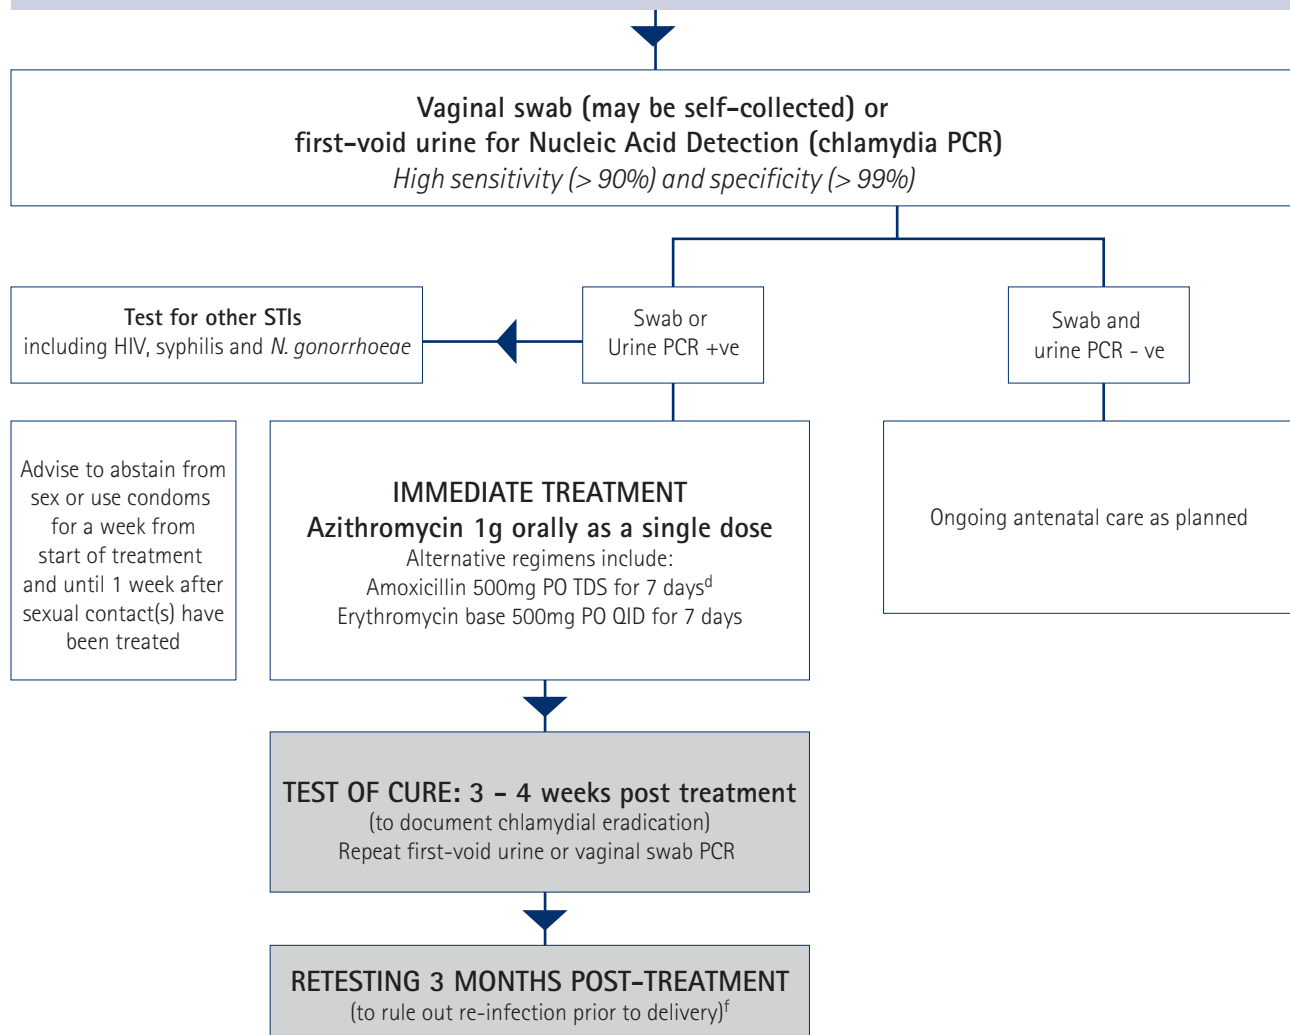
Vaginal swab (may be self-collected) or
first-void urine for Nucleic Acid Detection (chlamydia PCR)
High sensitivity (> 90%) and specificity (> 99%)

Test for other STIs
including HIV, syphilis and N. gonorrhoeae

Swab or
Urine PCR +ve

Swab and
urine PCR - ve

Advise to abstain from sex or use condoms for a week from start of treatment and until 1 week after sexual contact(s) have been treated

IMMEDIATE TREATMENT
Azithromycin 1g orally as a single dose
Alternative regimens include:
Amoxicillin 500mg PO TDS for 7 days$^{d}$
Erythromycin base 500mg PO QID for 7 days

Ongoing antenatal care as planned

TEST OF CURE: 3 – 4 weeks post treatment
(to document chlamydial eradication)
Repeat first-void urine or vaginal swab PCR

RETESTING 3 MONTHS POST-TREATMENT
(to rule out re-infection prior to delivery)$^{f}$